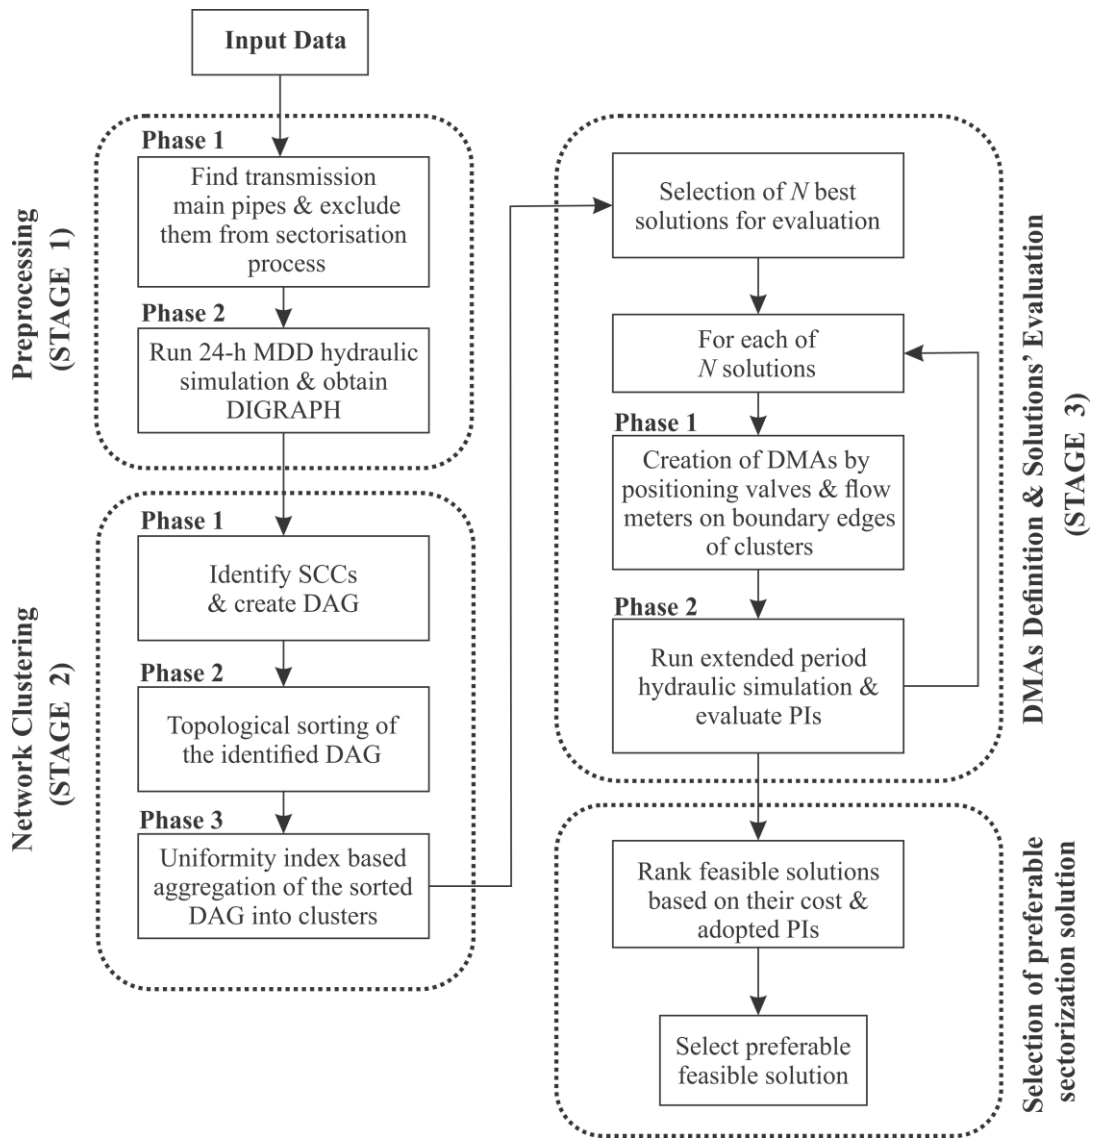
Input Data

Preprocessing (STAGE 1)

Phase 1
Find transmission main pipes & exclude them from sectorisation process

Phase 2
Run 24-h MDD hydraulic simulation & obtain DIGRAPH

Network Clustering (STAGE 2)

Phase 1
Identify SCCs & create DAG

Phase 2
Topological sorting of the identified DAG

Phase 3
Uniformity index based aggregation of the sorted DAG into clusters

DMAs Definition & Solutions' Evaluation (STAGE 3)

Selection of $N$ best solutions for evaluation

For each of $N$ solutions

Phase 1
Creation of DMAs by positioning valves & flow meters on boundary edges of clusters

Phase 2
Run extended period hydraulic simulation & evaluate PIs

Selection of preferable sectorization solution

Rank feasible solutions based on their cost & adopted PIs

Select preferable feasible solution